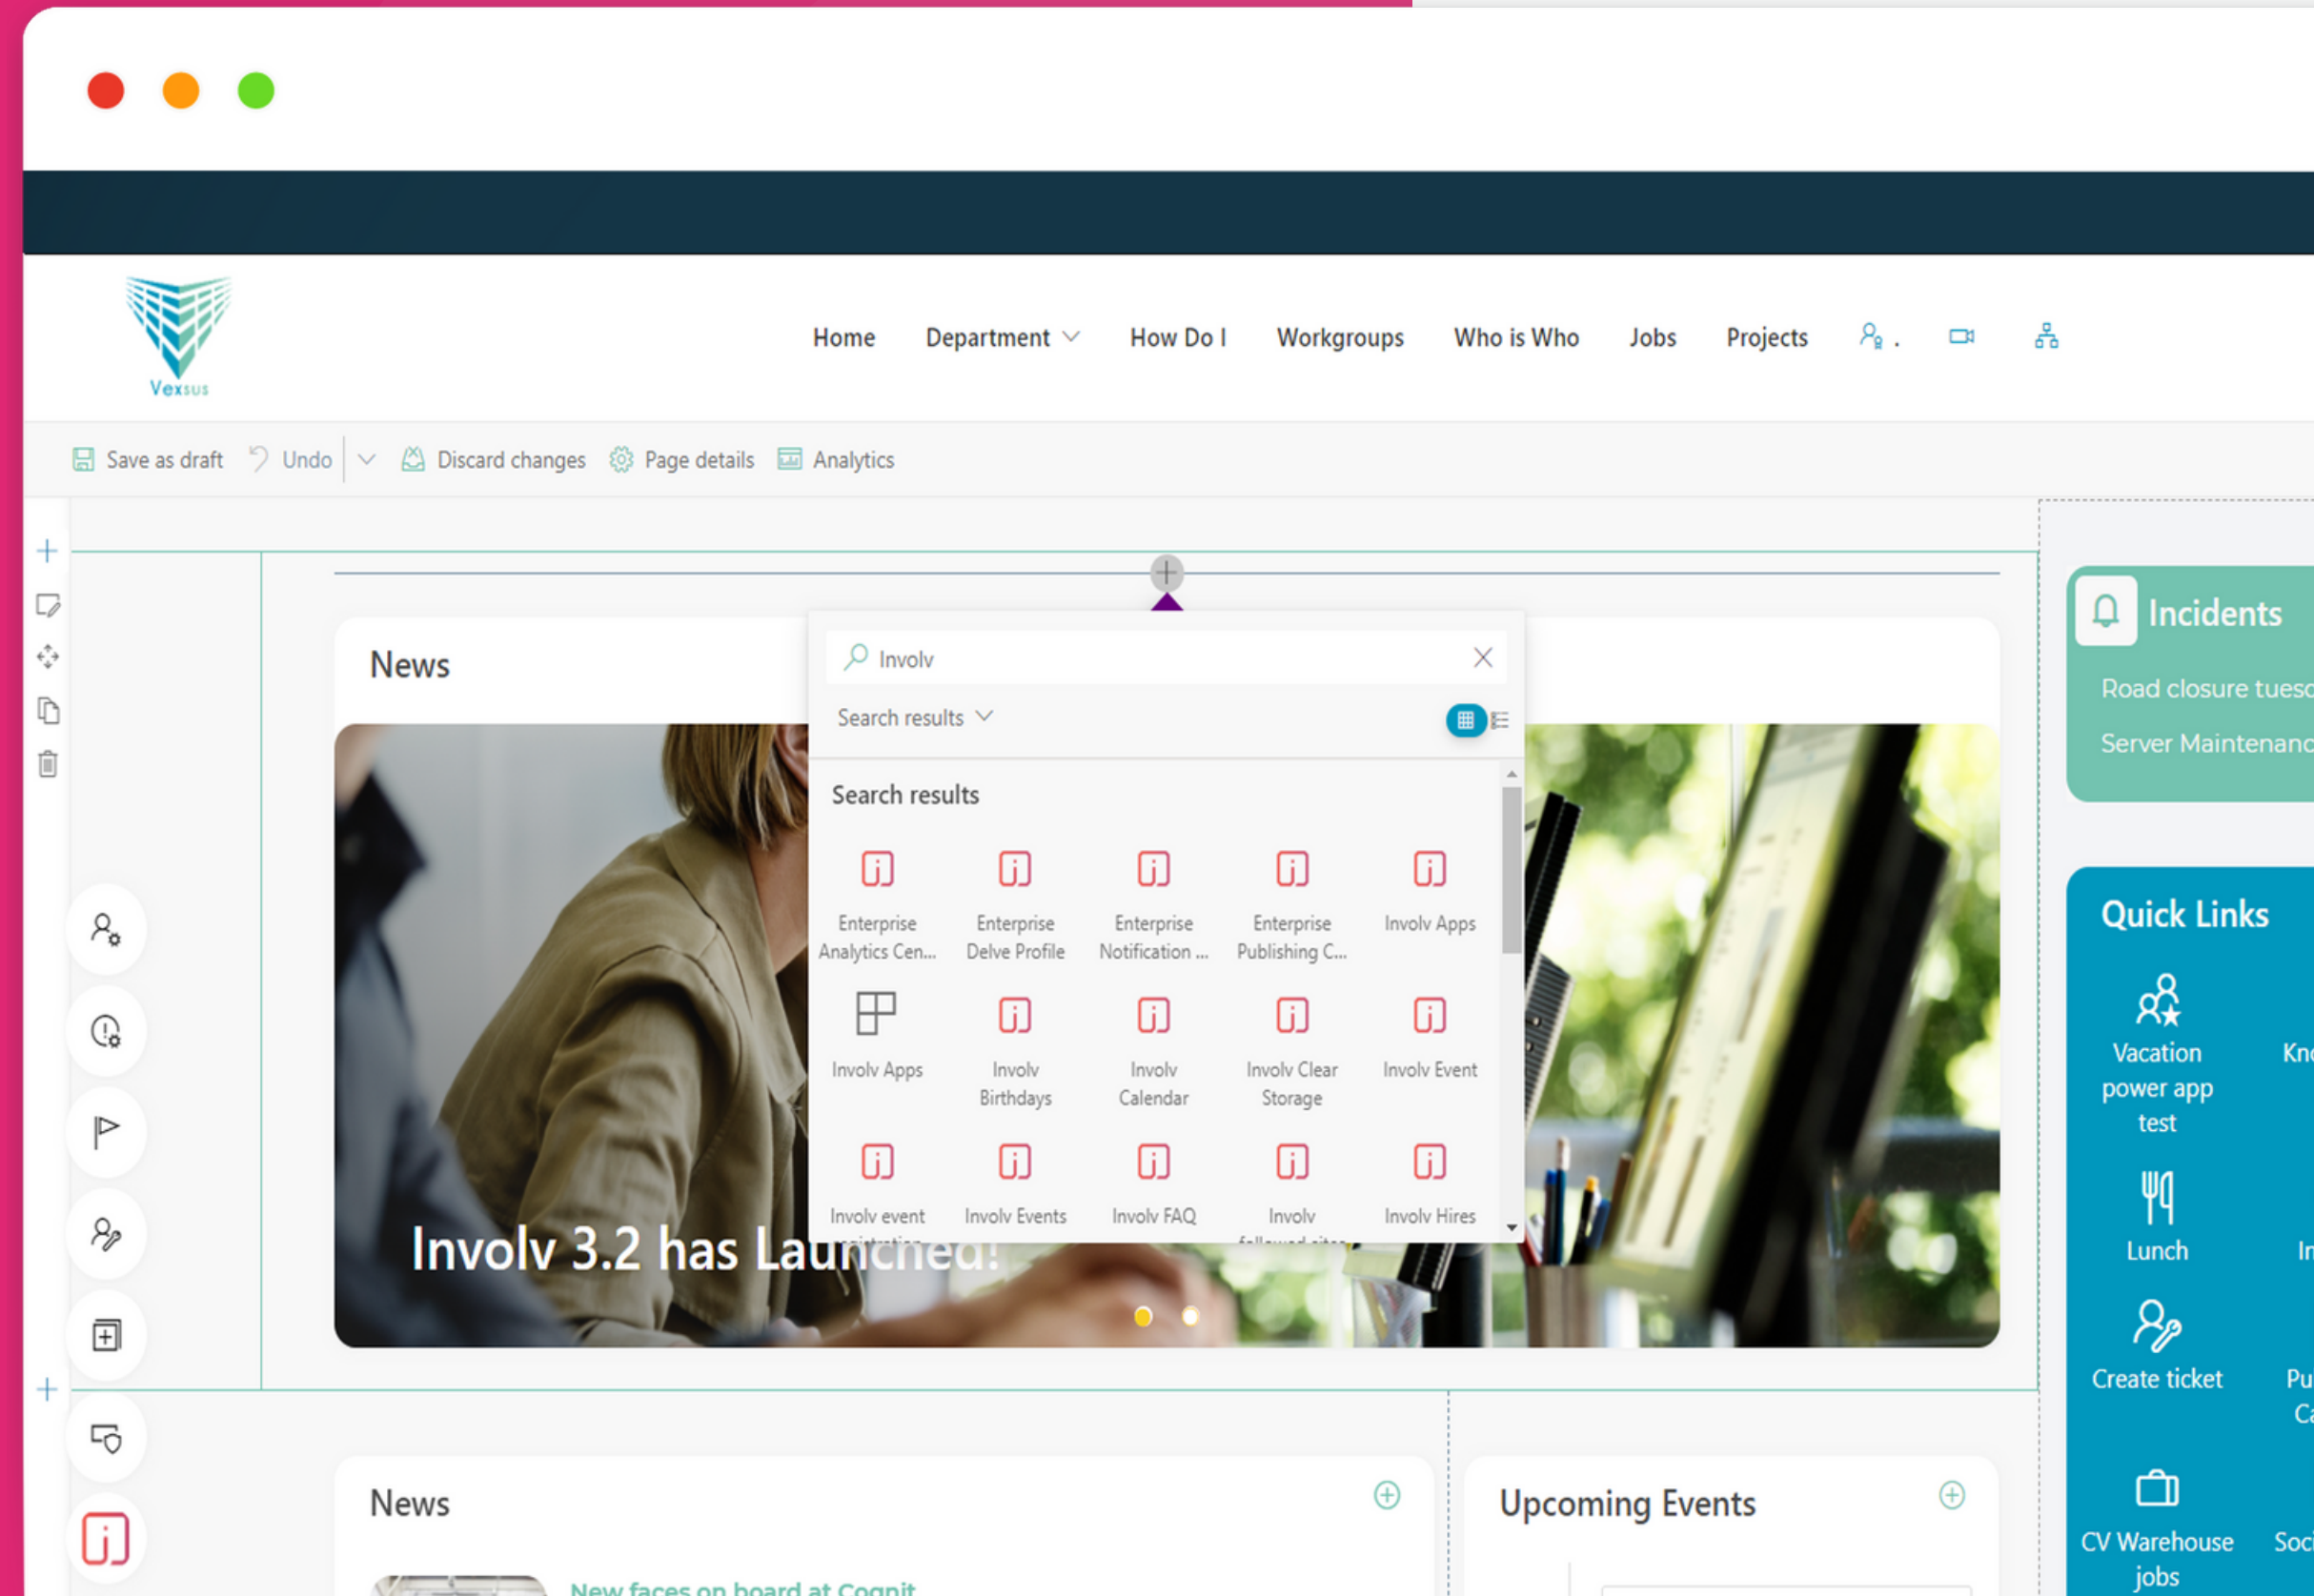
Vexsus

Home Department How Do I Workgroups Who is Who Jobs Projects

Save as draft Undo Discard changes Page details Analytics

News

Involv

Search results

Search results

Enterprise Analytics Cen...
Enterprise Delve Profile
Enterprise Notification ...
Enterprise Publishing C...
Involv Apps
Involv Apps
Involv Birthdays
Involv Calendar
Involv Clear Storage
Involv Event
Involv event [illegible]
Involv Events
Involv FAQ
Involv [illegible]
Involv Hires

Involv 3.2 has Launched!

Incidents

Road closure tues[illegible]

Server Maintenan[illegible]

Quick Links

Vacation power app test
Kn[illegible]
Lunch
In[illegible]
Create ticket
Pu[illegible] Ca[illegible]
CV Warehouse jobs
Soc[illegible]

News

New faces on board at Cognit

Upcoming Events